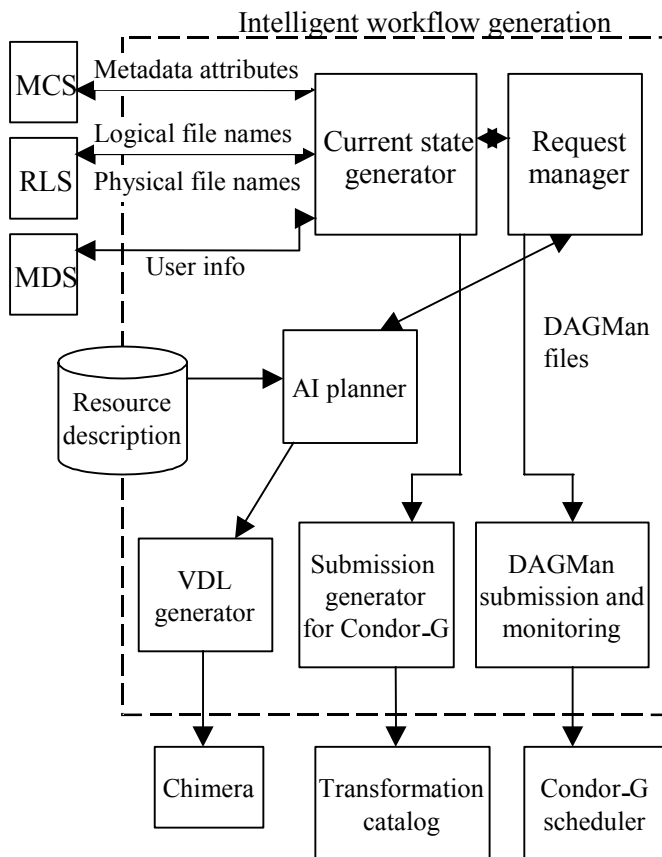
Intelligent workflow generation

MCS

Metadata attributes

RLS

Logical file names

Physical file names

MDS

User info

Current state generator

Request manager

DAGMan files

Resource description

AI planner

VDL generator

Submission generator for Condor-G

DAGMan submission and monitoring

Chimera

Transformation catalog

Condor-G scheduler